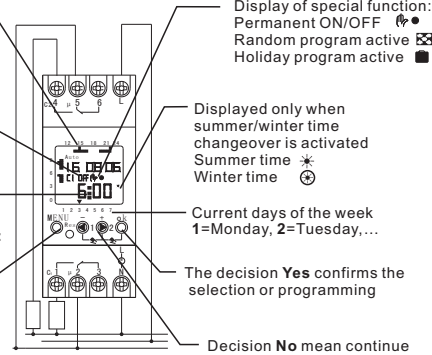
Display of special function:
Permanent ON/OFF
Random program active
Holiday program active

4 μ 5 6 L

Auto
16.08.06
1 ON OFF
6:00

1 2 3 4 5 6 7

MENU - + OK

μ 2 3 N

Displayed only when summer/winter time changeover is activated
Summer time
Winter time

Current days of the week
**1**=Monday, **2**=Tuesday,...

The decision **Yes** confirms the selection or programming

Decision **No** mean continue